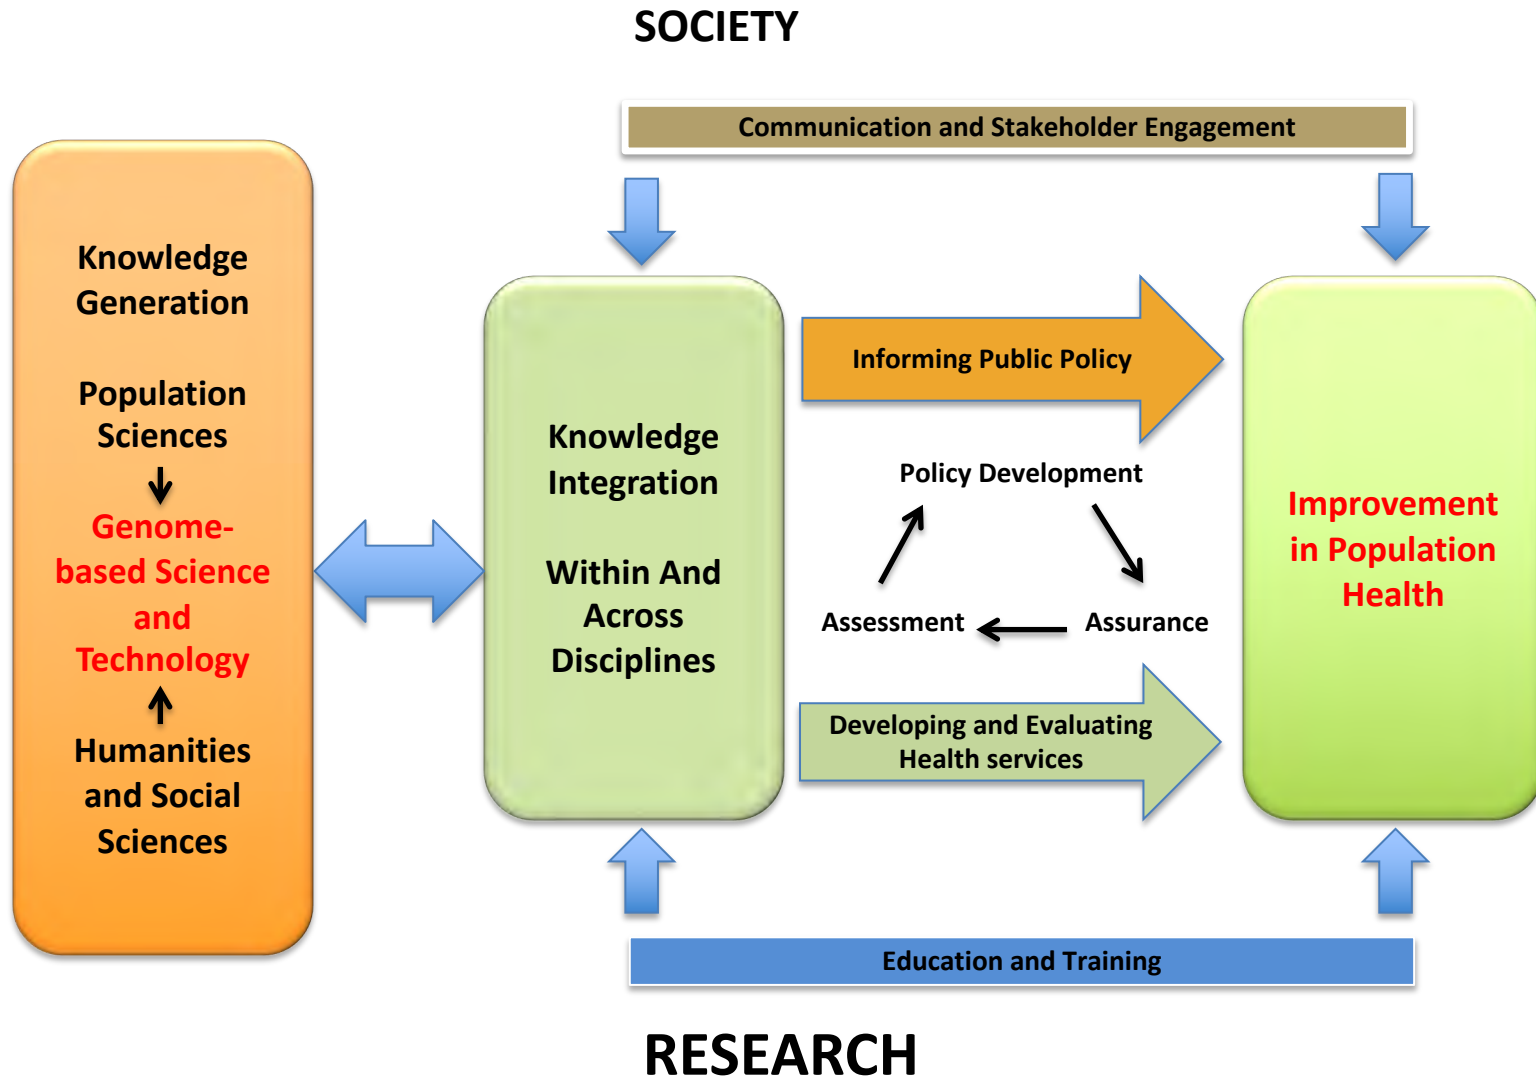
SOCIETY

Communication and Stakeholder Engagement

Knowledge Generation

Population Sciences

Genome-based Science and Technology

Humanities and Social Sciences

Knowledge Integration

Within And Across Disciplines

Informing Public Policy

Policy Development

Assessment

Assurance

Developing and Evaluating Health services

Improvement in Population Health

Education and Training

RESEARCH